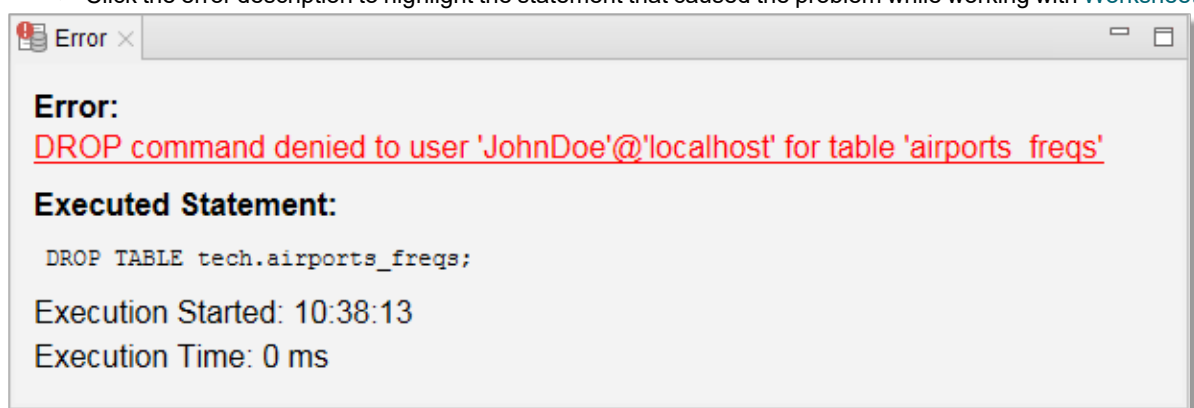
Click the error description to highlight the statement that caused the problem while working with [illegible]

Error ×

Error:
DROP command denied to user 'JohnDoe'@'localhost' for table 'airports_freqs'

Executed Statement:
DROP TABLE tech.airports_freqs;

Execution Started: 10:38:13
Execution Time: 0 ms